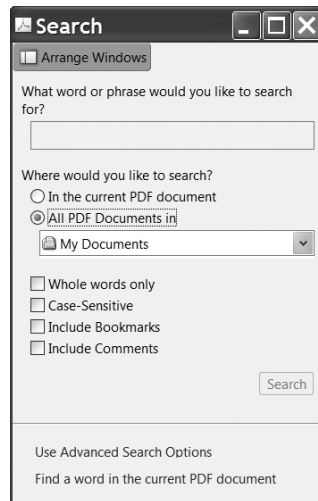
Search

Arrange Windows

What word or phrase would you like to search for?

Where would you like to search?

In the current PDF document

All PDF Documents in

My Documents

Whole words only

Case-Sensitive

Include Bookmarks

Include Comments

Search

Use Advanced Search Options

Find a word in the current PDF document